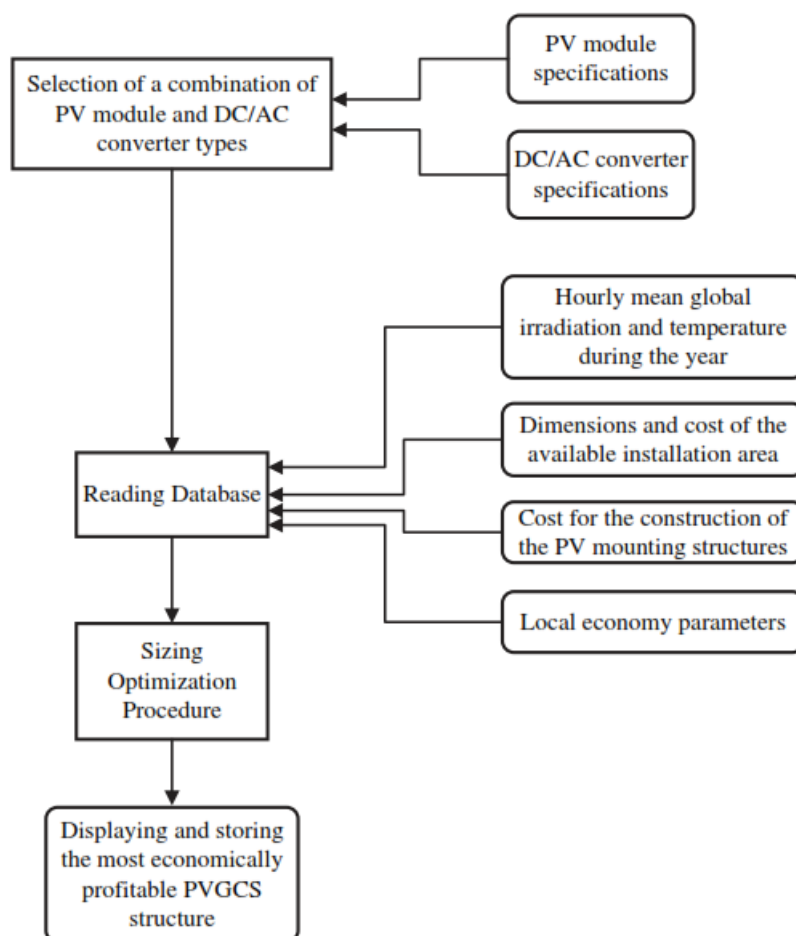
Selection of a combination of PV module and DC/AC converter types

PV module specifications

DC/AC converter specifications

Hourly mean global irradiation and temperature during the year

Dimensions and cost of the available installation area

Reading Database

Cost for the construction of the PV mounting structures

Local economy parameters

Sizing Optimization Procedure

Displaying and storing the most economically profitable PVGCS structure